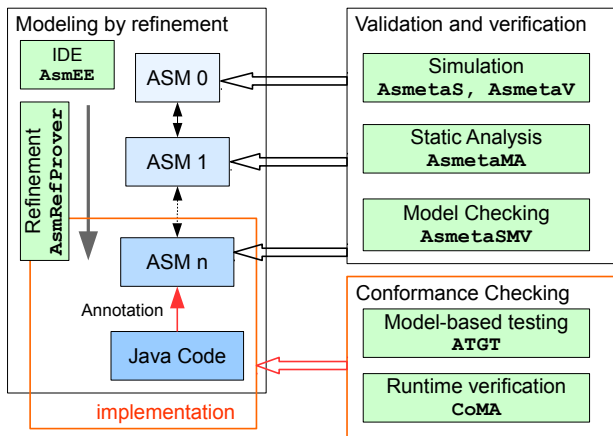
Modeling by refinement

IDE
AsmEE

Refinement
AsmRefProver

ASM 0

ASM 1

ASM n

Annotation

Java Code

implementation

Validation and verification

Simulation
AsmetaS, AsmetaV

Static Analysis
AsmetaMA

Model Checking
AsmetaSMV

Conformance Checking

Model-based testing
ATGT

Runtime verification
CoMA